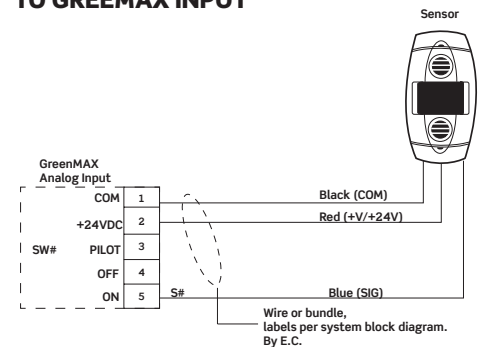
TO GREEMAX INPUT

Sensor

GreenMAX
Analog Input

| | | |
|---|---|---|
| | COM | 1 |
| | +24VDC | 2 |
| SW# | PILOT | 3 |
| | OFF | 4 |
| | ON | 5 |

Black (COM)

Red (+V/+24V)

S#

Blue (SIG)

Wire or bundle, labels per system block diagram. By E.C.